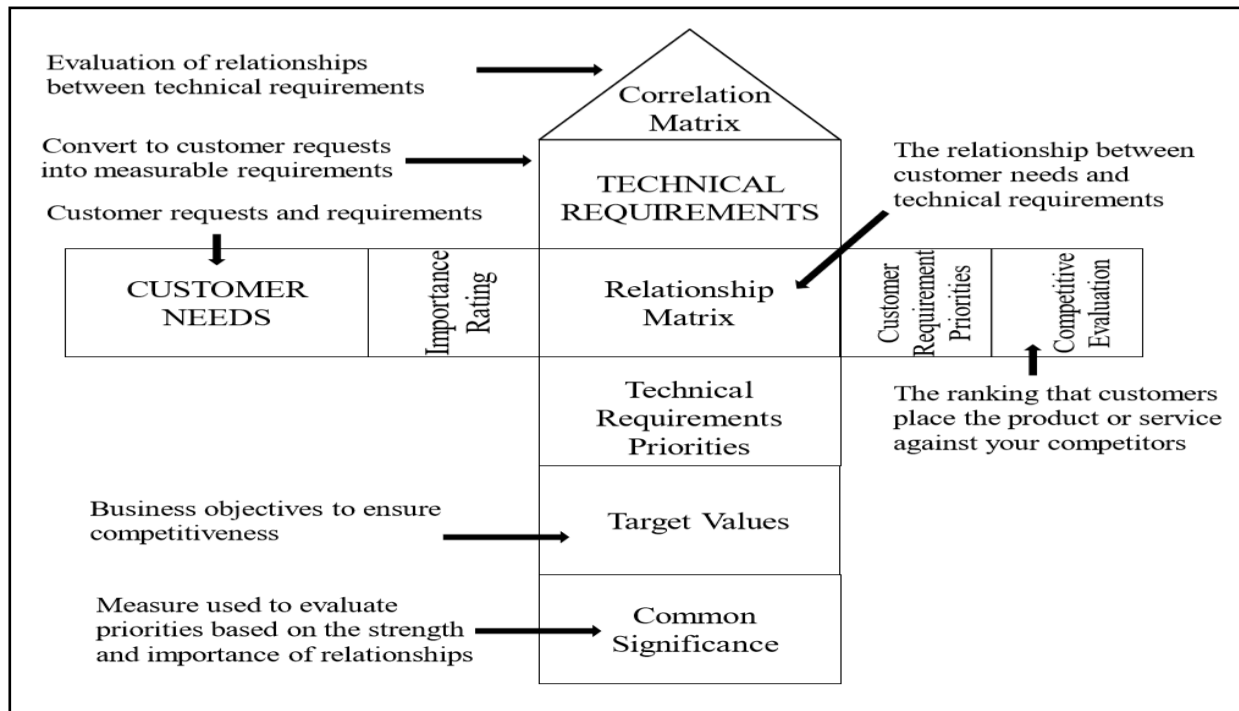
Evaluation of relationships between technical requirements

Correlation Matrix

Convert to customer requests into measurable requirements

TECHNICAL REQUIREMENTS

The relationship between customer needs and technical requirements

Customer requests and requirements

CUSTOMER NEEDS

Importance Rating

Relationship Matrix

Customer Requirement Priorities

Competitive Evaluation

Technical Requirements Priorities

The ranking that customers place the product or service against your competitors

Business objectives to ensure competitiveness

Target Values

Measure used to evaluate priorities based on the strength and importance of relationships

Common Significance